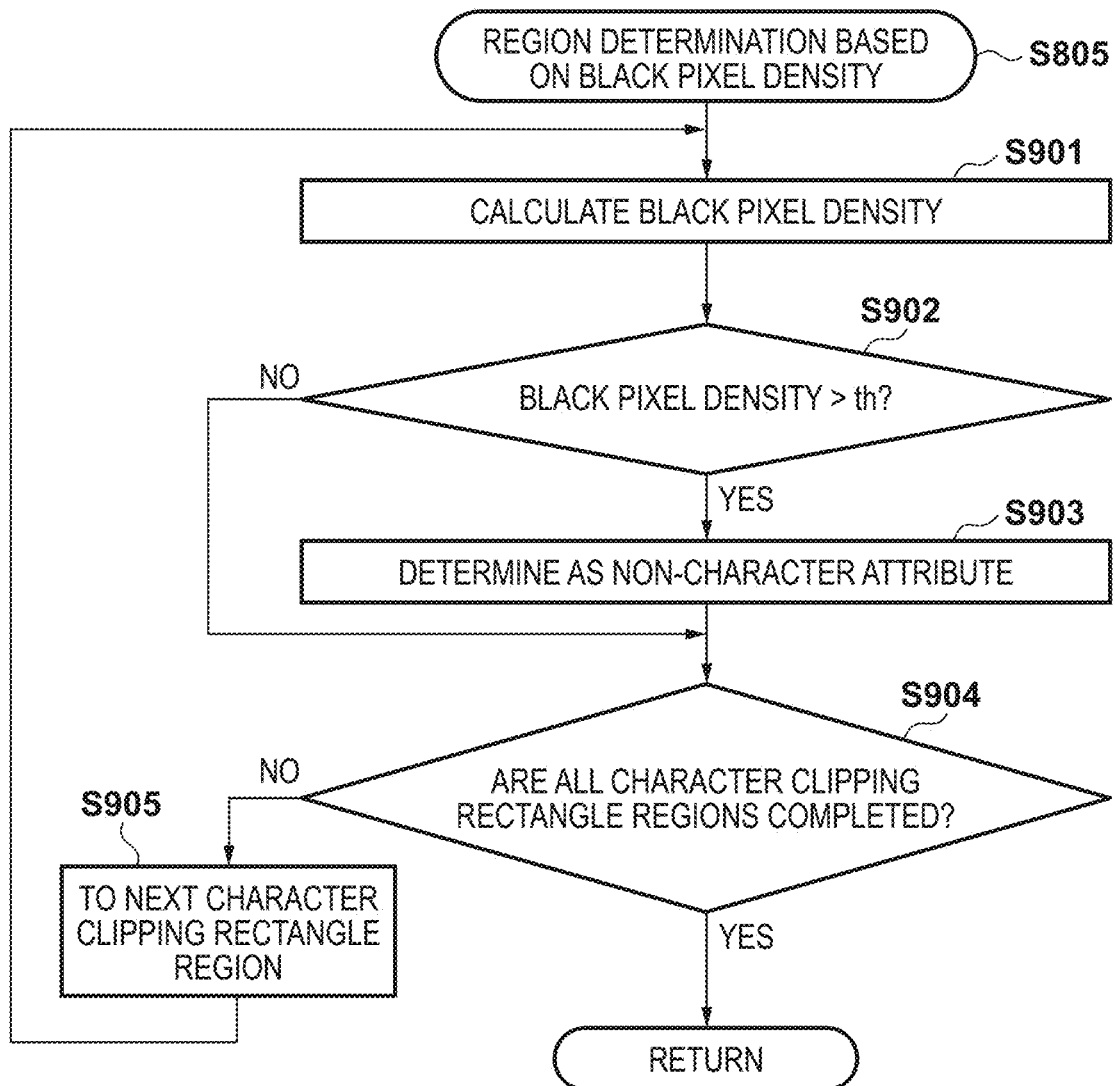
REGION DETERMINATION BASED ON BLACK PIXEL DENSITY
S805

S901
CALCULATE BLACK PIXEL DENSITY

S902
BLACK PIXEL DENSITY > th?
NO
YES

S903
DETERMINE AS NON-CHARACTER ATTRIBUTE

S904
ARE ALL CHARACTER CLIPPING RECTANGLE REGIONS COMPLETED?
NO
YES

S905
TO NEXT CHARACTER CLIPPING RECTANGLE REGION

RETURN